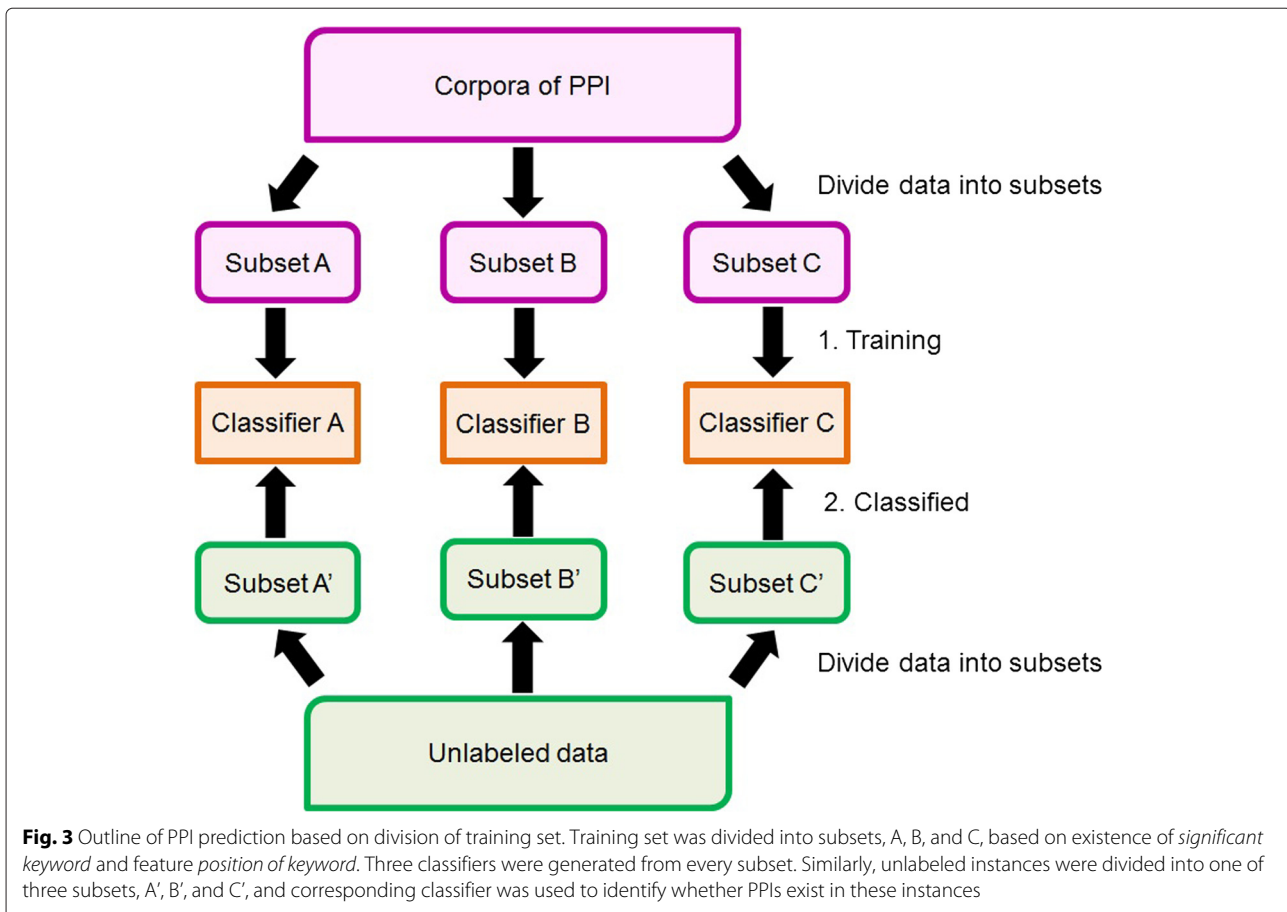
Corpora of PPI

Divide data into subsets

Subset A

Subset B

Subset C

1. Training

Classifier A

Classifier B

Classifier C

2. Classified

Subset A'

Subset B'

Subset C'

Divide data into subsets

Unlabeled data

**Fig. 3** Outline of PPI prediction based on division of training set. Training set was divided into subsets, A, B, and C, based on existence of *significant keyword* and feature *position of keyword*. Three classifiers were generated from every subset. Similarly, unlabeled instances were divided into one of three subsets, A', B', and C', and corresponding classifier was used to identify whether PPIs exist in these instances